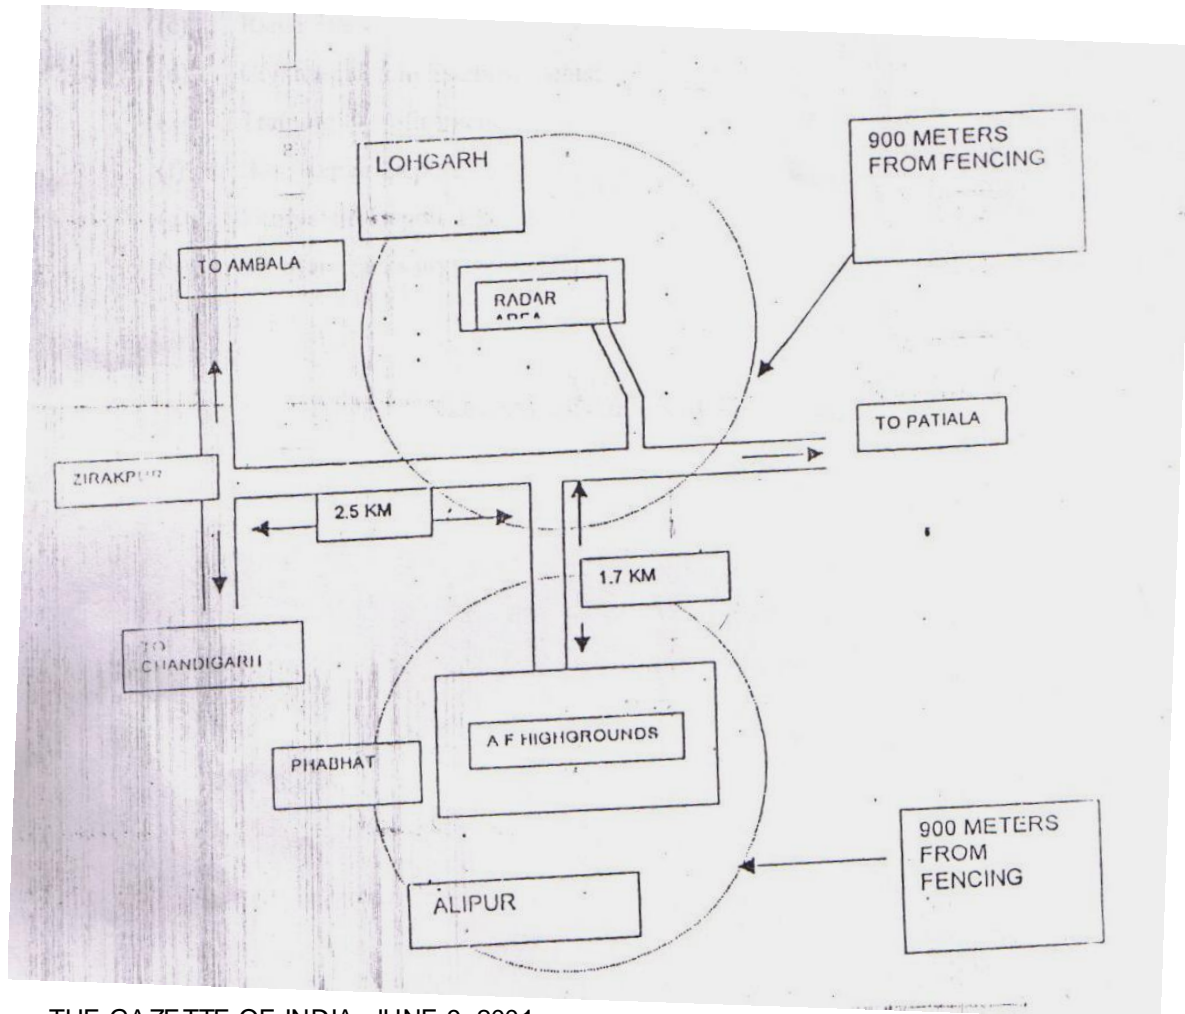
900 METERS FROM FENCING

LOHGARH

TO AMBALA

RADAR AREA

TO PATIALA

ZIRAKPUR

2.5 KM

1.7 KM

TO CHANDIGARH

A F HIGHGROUNDS

PHABHAT

900 METERS FROM FENCING

ALIPUR

THE GAZETTE OF INDIA, JUNE 2, 2001